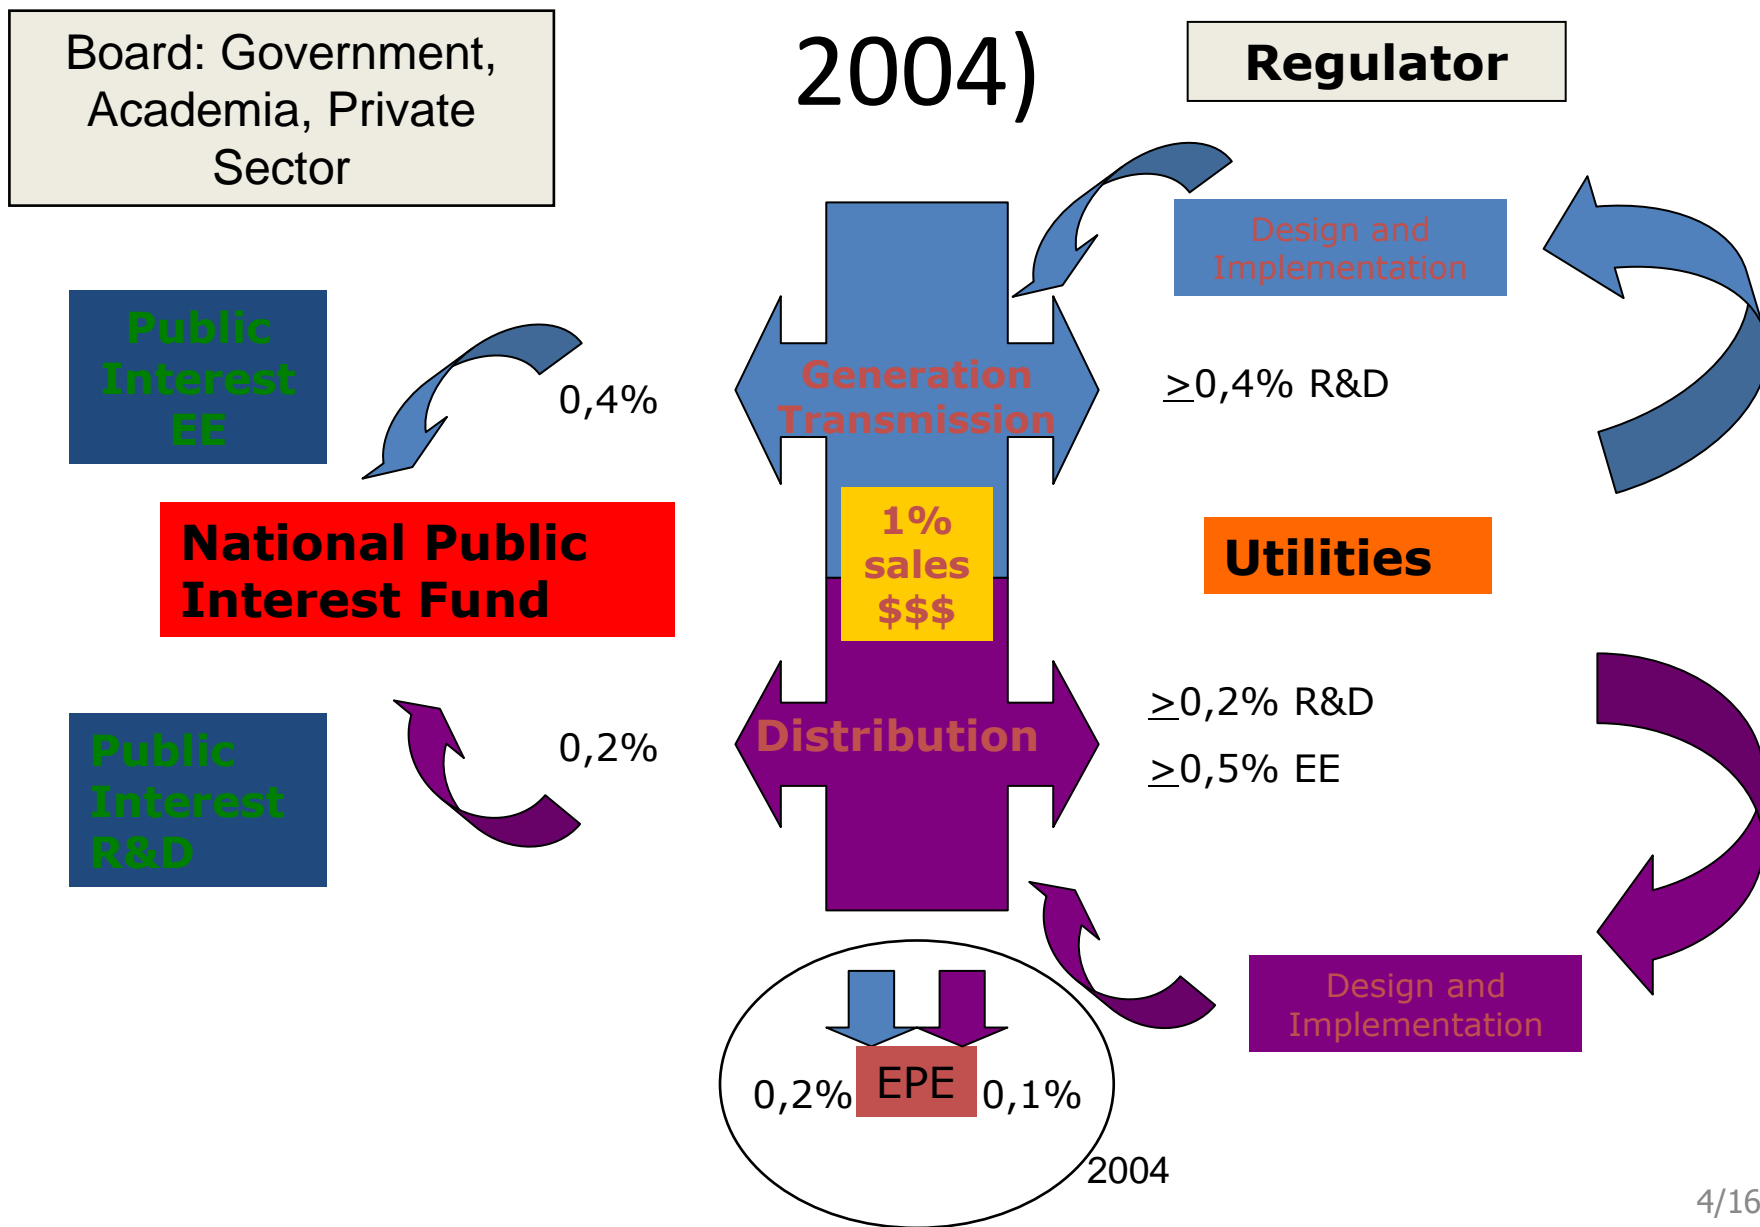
Board: Government, Academia, Private Sector

2004)

Regulator

Design and Implementation

Public Interest EE

0,4%

Generation Transmission

$\geq$0,4% R&D

National Public Interest Fund

1% sales $$$

Utilities

Public Interest R&D

0,2%

Distribution

$\geq$0,2% R&D

$\geq$0,5% EE

Design and Implementation

0,2%

EPE

0,1%

2004

4/16